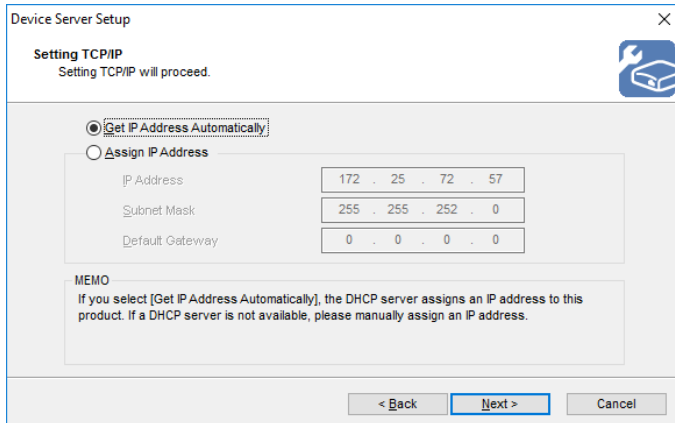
Device Server Setup

Setting TCP/IP
Setting TCP/IP will proceed.

Get IP Address Automatically

Assign IP Address

IP Address 172 . 25 . 72 . 57

Subnet Mask 255 . 255 . 252 . 0

Default Gateway 0 . 0 . 0 . 0

MEMO
If you select [Get IP Address Automatically], the DHCP server assigns an IP address to this product. If a DHCP server is not available, please manually assign an IP address.

< Back
Next >
Cancel